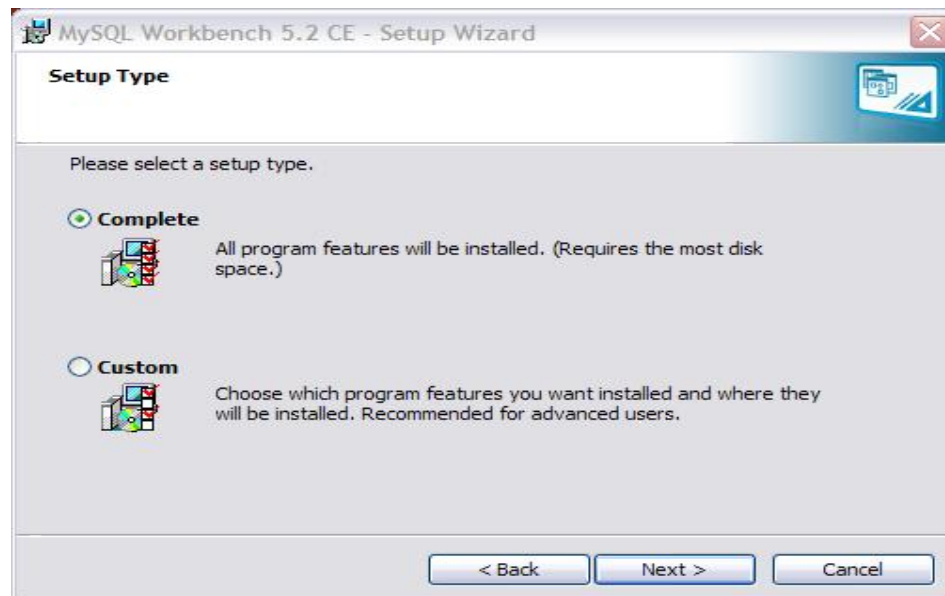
MySQL Workbench 5.2 CE - Setup Wizard

Setup Type

Please select a setup type.

Complete

All program features will be installed. (Requires the most disk space.)

Custom

Choose which program features you want installed and where they will be installed. Recommended for advanced users.

< Back
Next >
Cancel